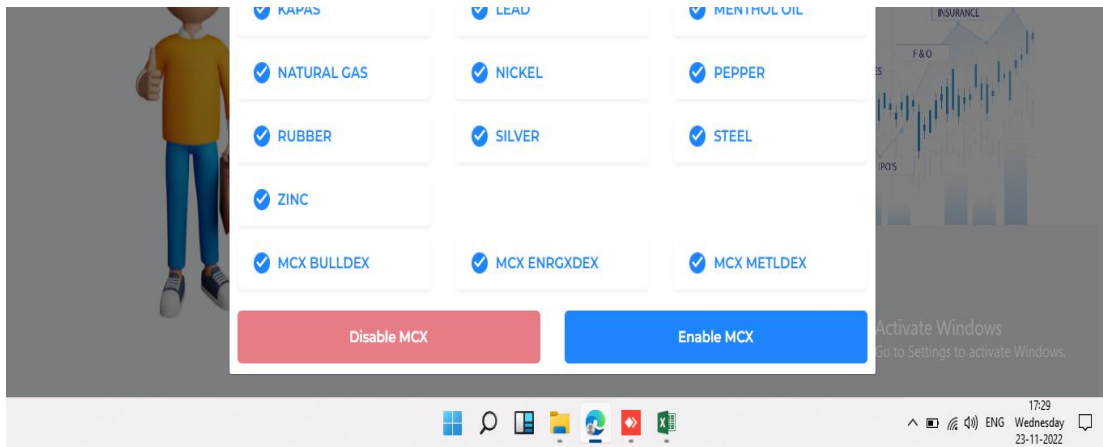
KAPAS LEAD MENTHOL OIL

INSURANCE

F&O

ES

NATURAL GAS NICKEL PEPPER

RUBBER SILVER STEEL

IPO'S

ZINC

MCX BULLDEX MCX ENRGXDEX MCX METLDEX

Disable MCX

Enable MCX

Activate Windows
Go to Settings to activate Windows.

ENG

17:29
Wednesday
23-11-2022